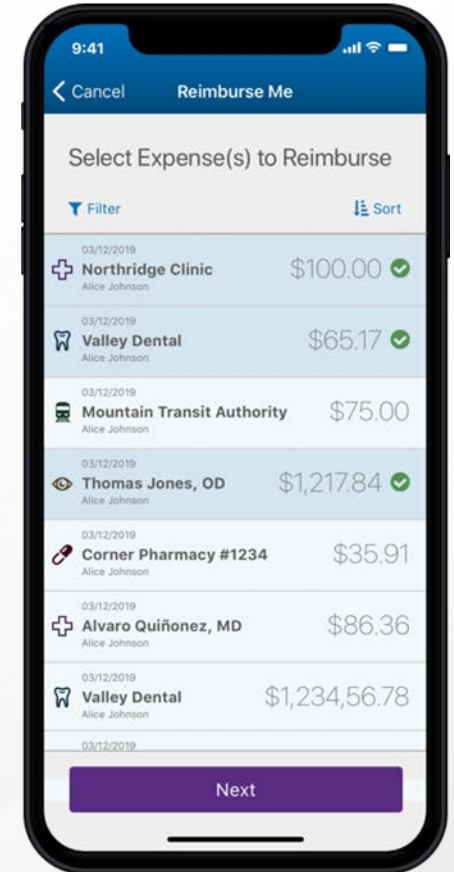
9:41

Cancel

Reimburse Me

Select Expense(s) to Reimburse

Filter

Sort

03/12/2019
Northridge Clinic
Alice Johnson
$100.00

03/12/2019
Valley Dental
Alice Johnson
$65.17

03/12/2019
Mountain Transit Authority
Alice Johnson
$75.00

03/12/2019
Thomas Jones, OD
Alice Johnson
$1,217.84

03/12/2019
Corner Pharmacy #1234
Alice Johnson
$35.91

03/12/2019
Alvaro Quiñonez, MD
Alice Johnson
$86.36

03/12/2019
Valley Dental
Alice Johnson
$1,234,56.78

03/12/2019

Next